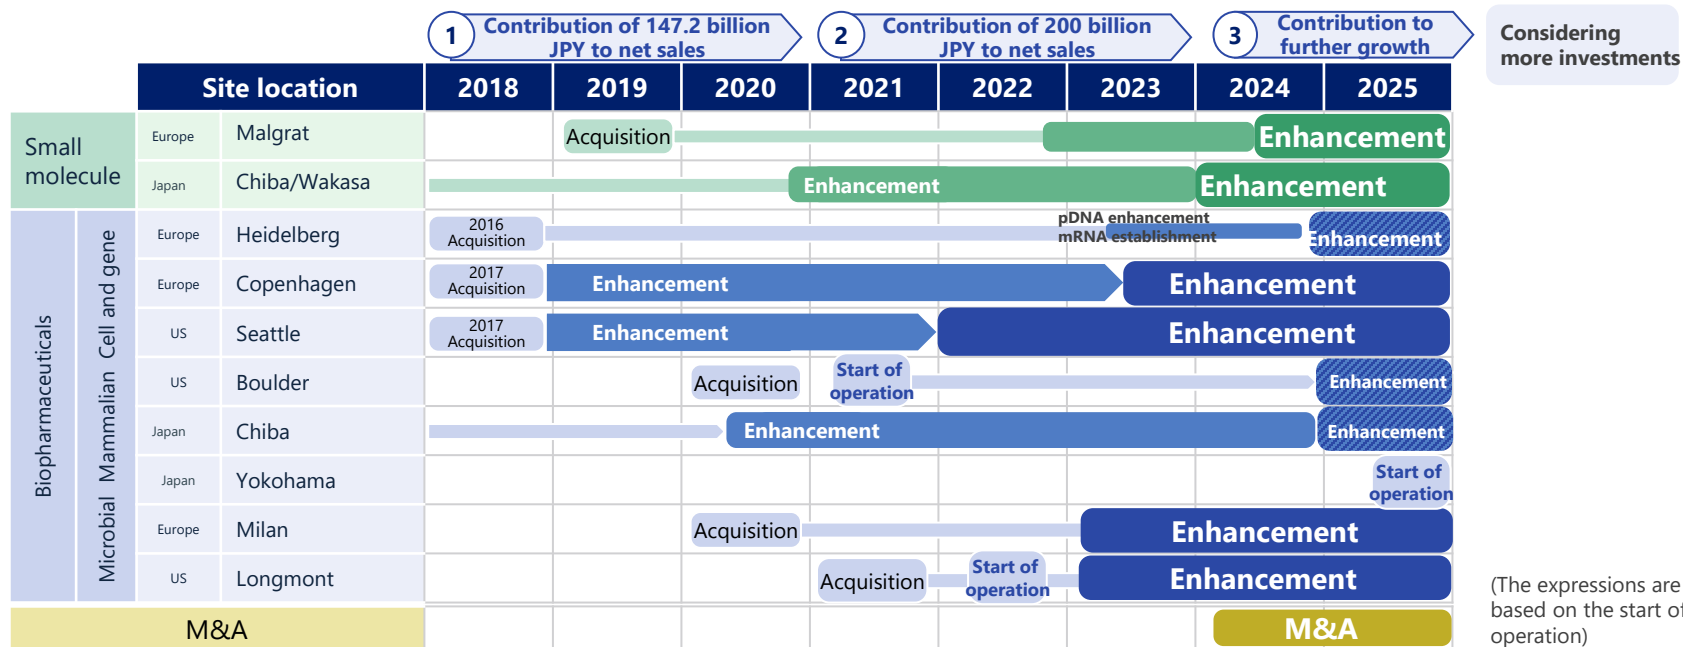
1 Contribution of 147.2 billion JPY to net sales
2 Contribution of 200 billion JPY to net sales
3 Contribution to further growth
Considering more investments

| | | Site location | | 2018 | 2019 | 2020 | 2021 | 2022 | 2023 | 2024 | 2025 |
|---|---|---|---|---|---|---|---|---|---|---|---|
| Small molecule | | Europe | Malgrat | | Acquisition | | | | | Enhancement | |
| | | Japan | Chiba/Wakasa | | | | Enhancement | | | Enhancement | |
| Biopharmaceuticals | Cell and gene | Europe | Heidelberg | 2016 Acquisition | | | | pDNA enhancement mRNA establishment | | Enhancement | |
| | | Europe | Copenhagen | 2017 Acquisition | Enhancement | | | | Enhancement | | |
| | Mammalian | US | Seattle | 2017 Acquisition | Enhancement | | | Enhancement | | | |
| | | US | Boulder | | | Acquisition | Start of operation | | | | Enhancement |
| | | Japan | Chiba | | | Enhancement | | | | | Enhancement |
| | | Japan | Yokohama | | | | | | | | Start of operation |
| | Microbial | Europe | Milan | | | Acquisition | | | Enhancement | | |
| | | US | Longmont | | | | Acquisition | Start of operation | Enhancement | | |
| M&A | | | | | | | | | | M&A | |

(The expressions are based on the start of operation)